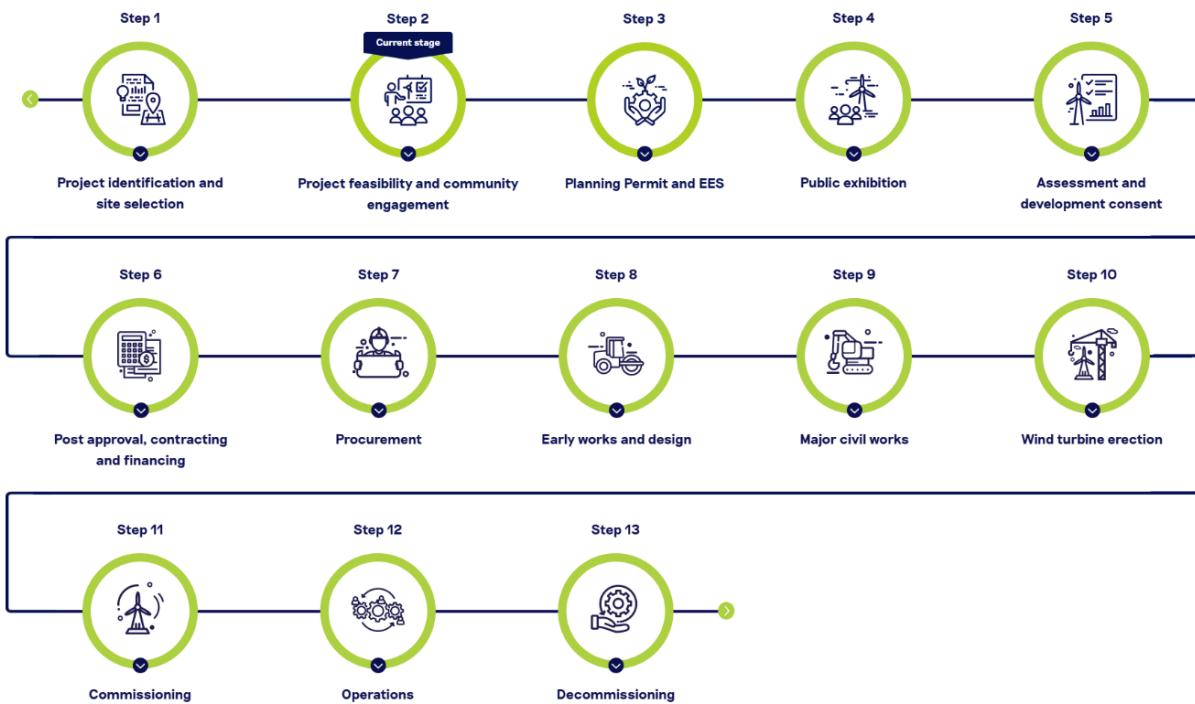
Step 1
Project identification and site selection

Step 2
Current stage
Project feasibility and community engagement

Step 3
Planning Permit and EES

Step 4
Public exhibition

Step 5
Assessment and development consent

Step 6
Post approval, contracting and financing

Step 7
Procurement

Step 8
Early works and design

Step 9
Major civil works

Step 10
Wind turbine erection

Step 11
Commissioning

Step 12
Operations

Step 13
Decommissioning